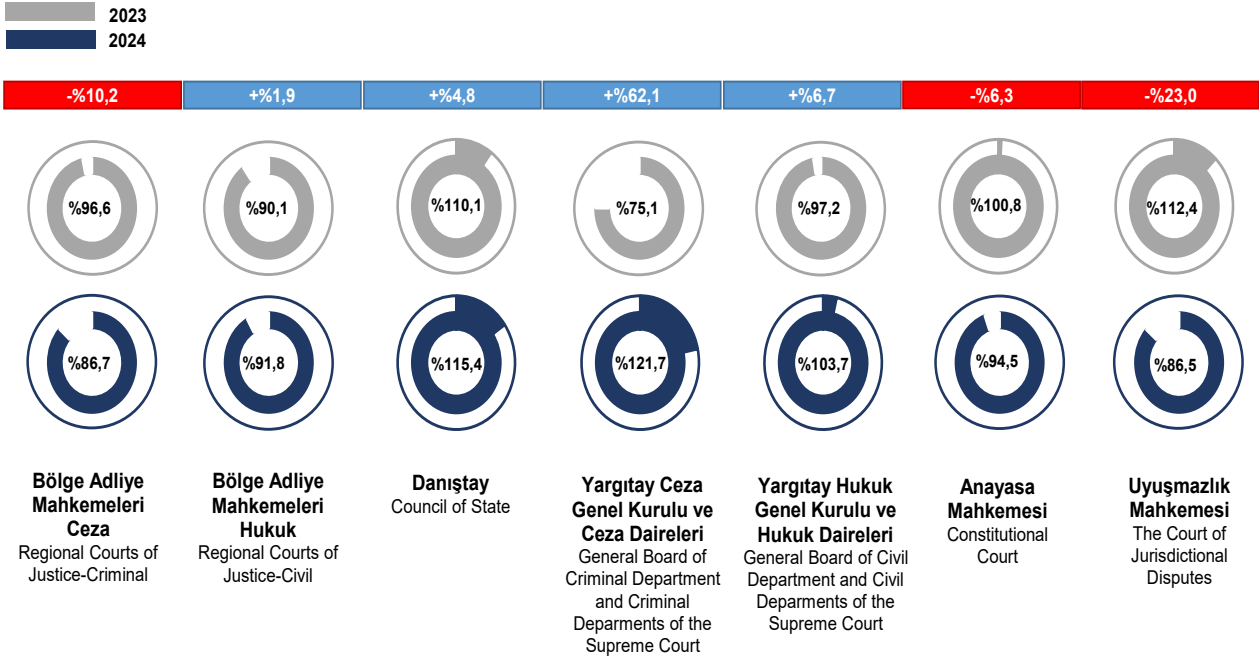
2023
2024

| -%10,2 | +%1,9 | +%4,8 | +%62,1 | +%6,7 | -%6,3 | -%23,0 |
|---|---|---|---|---|---|---|
| %96,6 | %90,1 | %110,1 | %75,1 | %97,2 | %100,8 | %112,4 |
| %86,7 | %91,8 | %115,4 | %121,7 | %103,7 | %94,5 | %86,5 |

**Bölge Adliye Mahkemeleri Ceza**
Regional Courts of Justice-Criminal

**Bölge Adliye Mahkemeleri Hukuk**
Regional Courts of Justice-Civil

**Danıştay**
Council of State

**Yargıtay Ceza Genel Kurulu ve Ceza Daireleri**
General Board of Criminal Department and Criminal Deparments of the Supreme Court

**Yargıtay Hukuk Genel Kurulu ve Hukuk Daireleri**
General Board of Civil Department and Civil Deparments of the Supreme Court

**Anayasa Mahkemesi**
Constitutional Court

**Uyuşmazlık Mahkemesi**
The Court of Jurisdictional Disputes